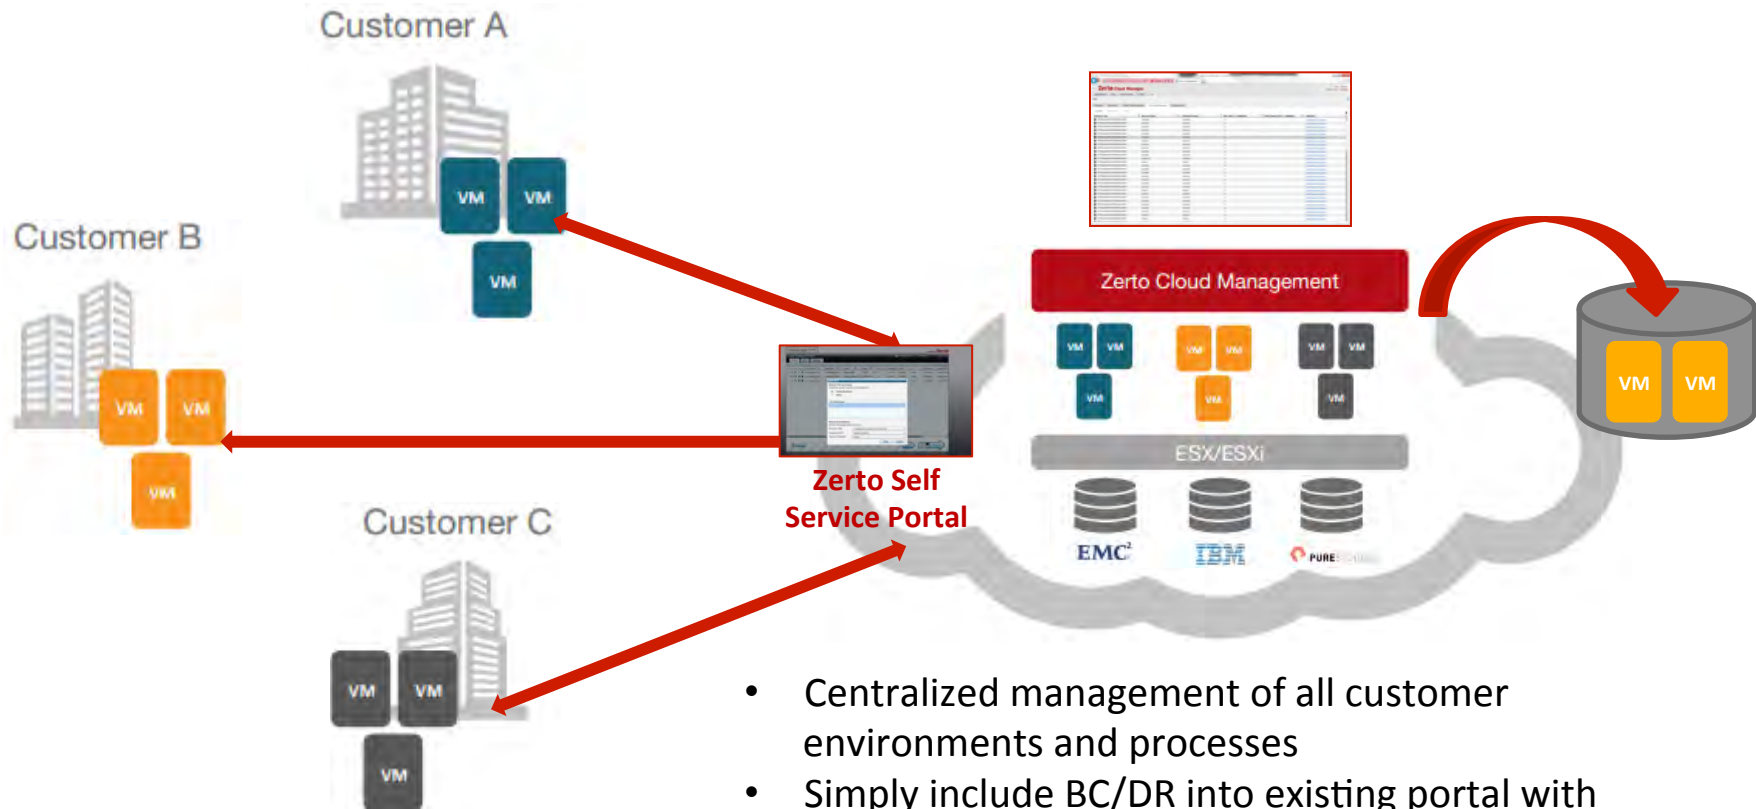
Customer A

VM VM VM

Customer B

VM VM VM

Customer C

VM VM VM

Zerto Cloud Management

VM VM VM VM VM VM VM VM VM

ESX/ESXi

EMC²

IBM

PURE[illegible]

VM VM

Zerto Self Service Portal

• Centralized management of all customer environments and processes
• Simply include BC/DR into existing portal with